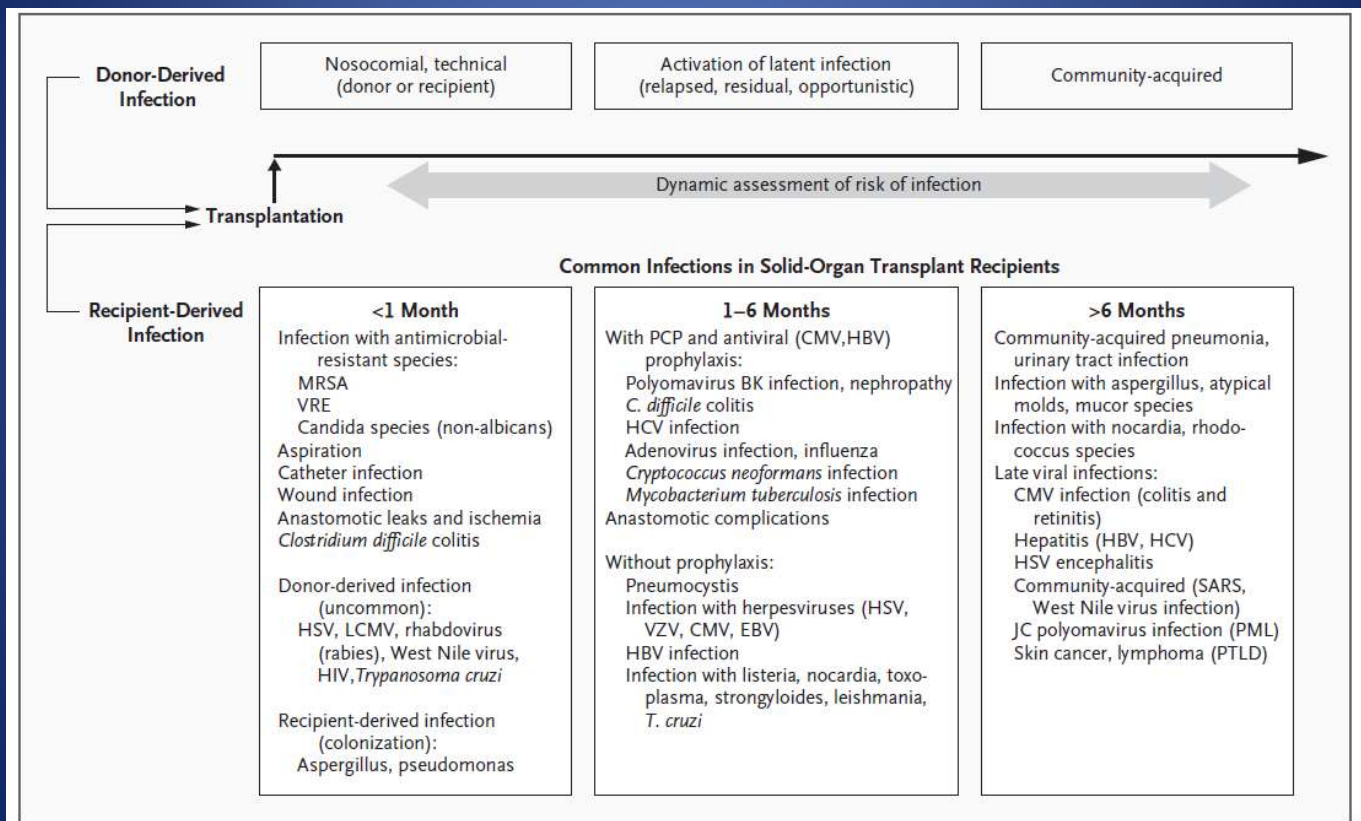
Donor-Derived Infection

Nosocomial, technical (donor or recipient)

Activation of latent infection (relapsed, residual, opportunistic)

Community-acquired

Dynamic assessment of risk of infection

Transplantation

Recipient-Derived Infection

Common Infections in Solid-Organ Transplant Recipients

<1 Month
Infection with antimicrobial-resistant species:
MRSA
VRE
Candida species (non-albicans)
Aspiration
Catheter infection
Wound infection
Anastomotic leaks and ischemia
*Clostridium difficile* colitis

Donor-derived infection (uncommon):
HSV, LCMV, rhabdovirus (rabies), West Nile virus, HIV, *Trypanosoma cruzi*

Recipient-derived infection (colonization):
Aspergillus, pseudomonas

1–6 Months
With PCP and antiviral (CMV,HBV) prophylaxis:
Polyomavirus BK infection, nephropathy
*C. difficile* colitis
HCV infection
Adenovirus infection, influenza
*Cryptococcus neoformans* infection
*Mycobacterium tuberculosis* infection
Anastomotic complications

Without prophylaxis:
Pneumocystis
Infection with herpesviruses (HSV, VZV, CMV, EBV)
HBV infection
Infection with listeria, nocardia, toxoplasma, strongyloides, leishmania, *T. cruzi*

>6 Months
Community-acquired pneumonia, urinary tract infection
Infection with aspergillus, atypical molds, mucor species
Infection with nocardia, rhodococcus species
Late viral infections:
CMV infection (colitis and retinitis)
Hepatitis (HBV, HCV)
HSV encephalitis
Community-acquired (SARS, West Nile virus infection)
JC polyomavirus infection (PML)
Skin cancer, lymphoma (PTLD)